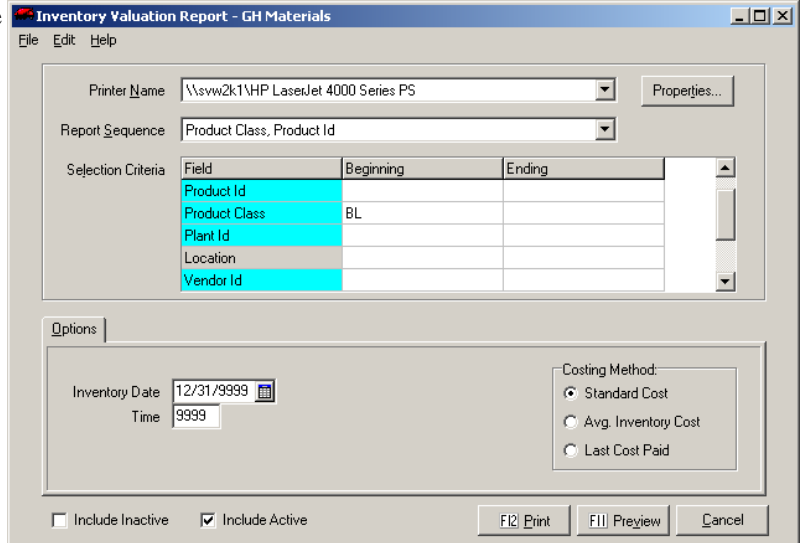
Inventory Valuation Report - GH Materials

File Edit Help

Printer Name \\svw2k1\HP LaserJet 4000 Series PS

Properties...

Report Sequence Product Class, Product Id

Selection Criteria

| Field | Beginning | Ending |
|---|---|---|
| Product Id | | |
| Product Class | BL | |
| Plant Id | | |
| Location | | |
| Vendor Id | | |

Options

Inventory Date 12/31/9999

Time 9999

Costing Method:

Standard Cost

Avg. Inventory Cost

Last Cost Paid

Include Inactive

Include Active

F12 Print

F11 Preview

Cancel